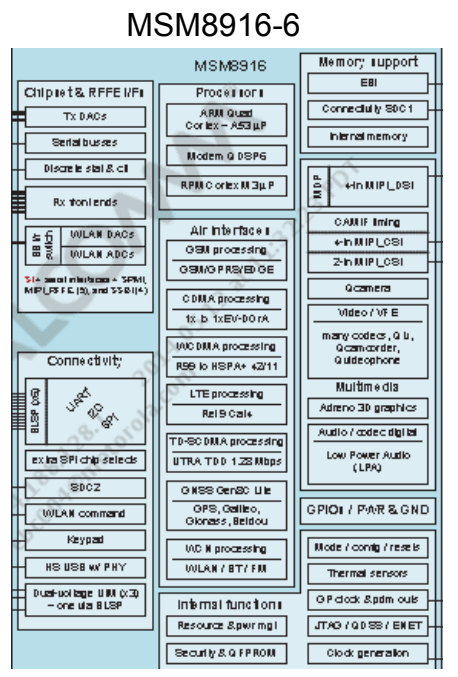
MSM8916-6

MSM8916

Chipset & RFFE I/Fs

Tx DACs

Serial busses

Discrete sigl & ctl

Rx frontends

BB Rx cycles

WLAN DACs

WLAN ADCs

SI+ serial interfaces + SPMI, MIPI_RFFE (3), and SSBI (4)

Processors

ARM Quad Cortex - A53 μP

Modem QDSP6

RPM Cortex M3 μP

Air interfaces

GSM processing

GSM/GPRS/EDGE

CDMA processing

1x & 1xEV-DO rA

WCDMA processing

R99 to HSPA+ 42/11

LTE processing

Rel 9 Cat4

TD-SCDMA processing

UTRA TDD 1.28 Mbps

GNSS GenSC Lite

GPS, Galileo, Glonass, Beidou

WCN processing

WLAN / BT / FM

Internal functions

Resource & pwr mgt

Security & QFPROM

Connectivity

BLSP (x6)

UART

I2C

SPI

extra SPI chip selects

SDC2

WLAN command

Keypad

HS USB w/ PHY

Dual-voltage UIM (x3) – one via BLSP

Memory support

EBI

Connectivity SDC1

Internal memory

MDP

4-ln MIPI_DSI

CAMIF timing

4-ln MIPI_CSI

2-ln MIPI_CSI

Qcamera

Video / VFE

many codecs, QIi, Qcamcorder, Quideophone

Multimedia

Adreno 3D graphics

Audio / codec digital

Low Power Audio (LPA)

GPIOs / PWR & GND

Mode / config / resets

Thermal sensors

GP clock & pdm outs

JTAG / QDSS / ENET

Clock generation